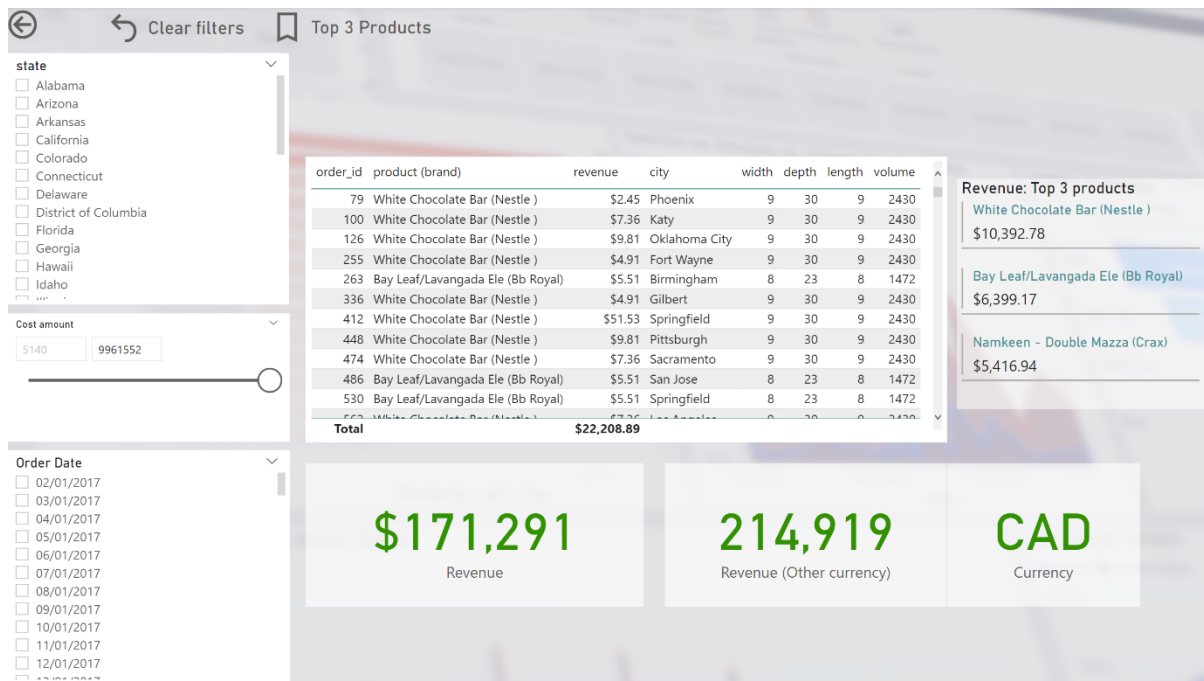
Clear filters Top 3 Products

state
Alabama
Arizona
Arkansas
California
Colorado
Connecticut
Delaware
District of Columbia
Florida
Georgia
Hawaii
Idaho

Cost amount
5140
9961552

Order Date
02/01/2017
03/01/2017
04/01/2017
05/01/2017
06/01/2017
07/01/2017
08/01/2017
09/01/2017
10/01/2017
11/01/2017
12/01/2017

| order_id | product (brand) | revenue | city | width | depth | length | volume |
|---|---|---|---|---|---|---|---|
| 79 | White Chocolate Bar (Nestle ) | $2.45 | Phoenix | 9 | 30 | 9 | 2430 |
| 100 | White Chocolate Bar (Nestle ) | $7.36 | Katy | 9 | 30 | 9 | 2430 |
| 126 | White Chocolate Bar (Nestle ) | $9.81 | Oklahoma City | 9 | 30 | 9 | 2430 |
| 255 | White Chocolate Bar (Nestle ) | $4.91 | Fort Wayne | 9 | 30 | 9 | 2430 |
| 263 | Bay Leaf/Lavangada Ele (Bb Royal) | $5.51 | Birmingham | 8 | 23 | 8 | 1472 |
| 336 | White Chocolate Bar (Nestle ) | $4.91 | Gilbert | 9 | 30 | 9 | 2430 |
| 412 | White Chocolate Bar (Nestle ) | $51.53 | Springfield | 9 | 30 | 9 | 2430 |
| 448 | White Chocolate Bar (Nestle ) | $9.81 | Pittsburgh | 9 | 30 | 9 | 2430 |
| 474 | White Chocolate Bar (Nestle ) | $7.36 | Sacramento | 9 | 30 | 9 | 2430 |
| 486 | Bay Leaf/Lavangada Ele (Bb Royal) | $5.51 | San Jose | 8 | 23 | 8 | 1472 |
| 530 | Bay Leaf/Lavangada Ele (Bb Royal) | $5.51 | Springfield | 8 | 23 | 8 | 1472 |
| Total | | $22,208.89 | | | | | |

Revenue: Top 3 products
White Chocolate Bar (Nestle )
$10,392.78
Bay Leaf/Lavangada Ele (Bb Royal)
$6,399.17
Namkeen - Double Mazza (Crax)
$5,416.94

$171,291
Revenue

214,919
Revenue (Other currency)

CAD
Currency